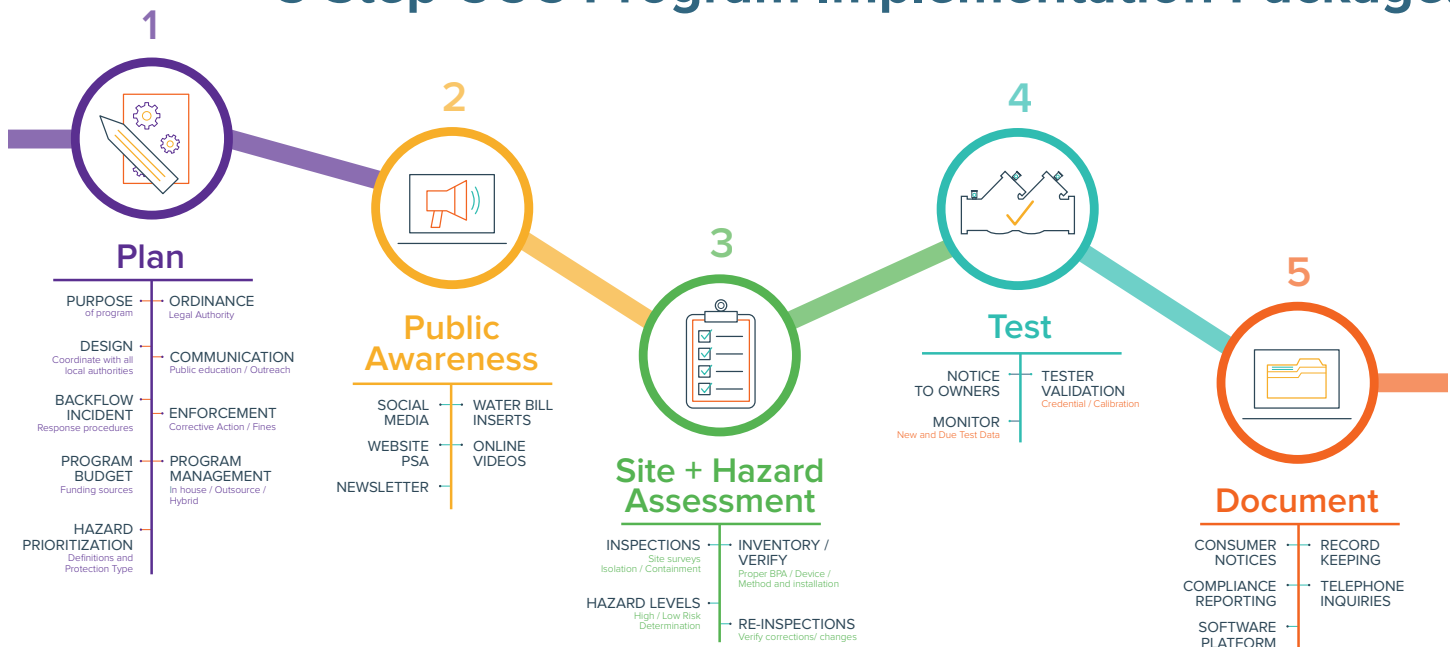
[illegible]

1

Plan

PURPOSE
of program

DESIGN
Coordinate with all local authorities

BACKFLOW INCIDENT
Response procedures

PROGRAM BUDGET
Funding sources

HAZARD PRIORITIZATION
Definitions and Protection Type

ORDINANCE
Legal Authority

COMMUNICATION
Public education / Outreach

ENFORCEMENT
Corrective Action / Fines

PROGRAM MANAGEMENT
In house / Outsource / Hybrid

2

Public Awareness

SOCIAL MEDIA

WEBSITE PSA

NEWSLETTER

WATER BILL INSERTS

ONLINE VIDEOS

3

Site + Hazard Assessment

INSPECTIONS
Site surveys
Isolation / Containment

HAZARD LEVELS
High / Low Risk
Determination

INVENTORY / VERIFY
Proper BPA / Device / Method and installation

RE-INSPECTIONS
Verify corrections/ changes

4

Test

NOTICE TO OWNERS

MONITOR
New and Due Test Data

TESTER VALIDATION
Credential / Calibration

5

Document

CONSUMER NOTICES

COMPLIANCE REPORTING

SOFTWARE PLATFORM

RECORD KEEPING

TELEPHONE INQUIRIES